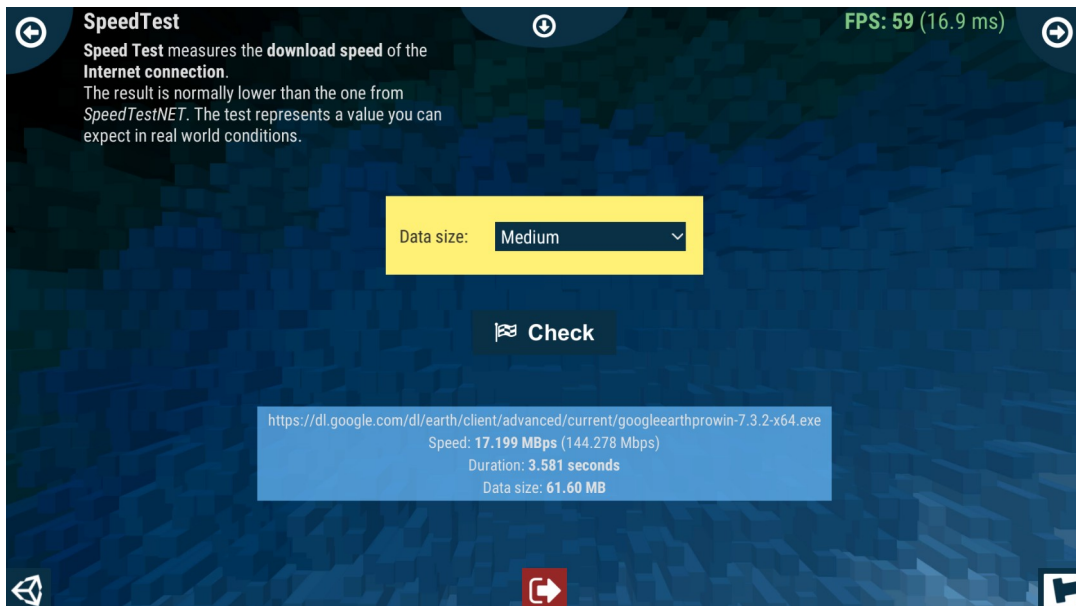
SpeedTest

**Speed Test** measures the **download speed** of the **Internet connection**.
The result is normally lower than the one from *SpeedTestNET*. The test represents a value you can expect in real world conditions.

FPS: 59 (16.9 ms)

Data size: Medium

Check

https://dl.google.com/dl/earth/client/advanced/current/googleearthprowin-7.3.2-x64.exe
Speed: **17.199 MBps** (144.278 Mbps)
Duration: **3.581 seconds**
Data size: **61.60 MB**